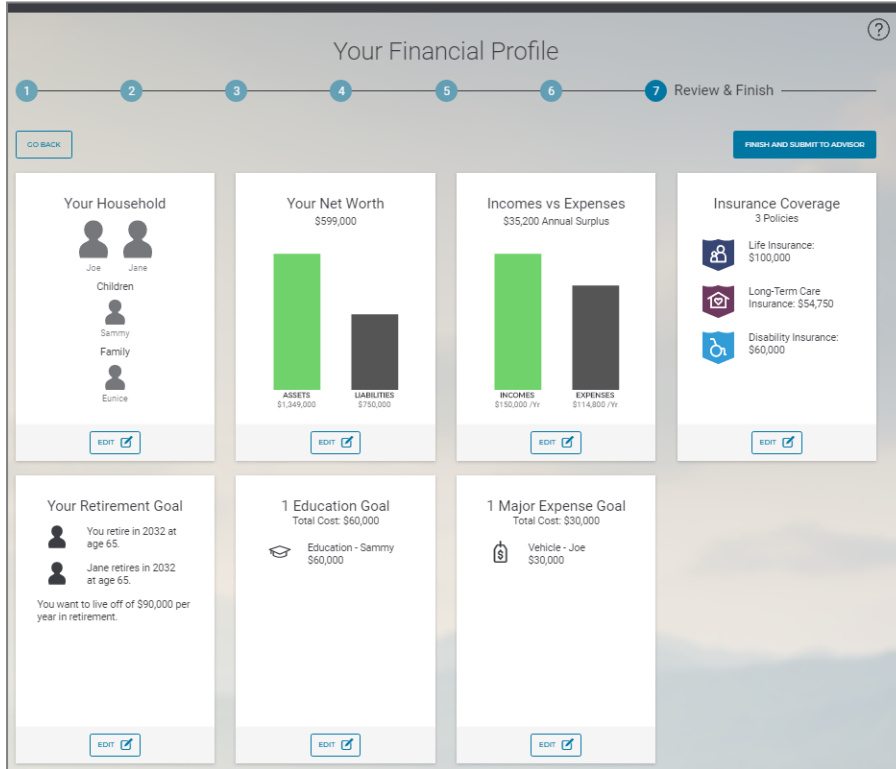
?

Your Financial Profile

1 2 3 4 5 6 7 Review & Finish

GO BACK

FINISH AND SUBMIT TO ADVISOR

Your Household

Joe Jane

Children

Sammy

Family

Eunice

EDIT

Your Net Worth
$599,000

ASSETS
$1,349,000

LIABILITIES
$750,000

EDIT

Incomes vs Expenses
$35,200 Annual Surplus

INCOMES
$150,000 /Yr

EXPENSES
$114,800 /Yr

EDIT

Insurance Coverage
3 Policies

Life Insurance: $100,000

Long-Term Care Insurance: $54,750

Disability Insurance: $60,000

EDIT

Your Retirement Goal

You retire in 2032 at age 65.

Jane retires in 2032 at age 65.

You want to live off of $90,000 per year in retirement.

EDIT

1 Education Goal
Total Cost: $60,000

Education - Sammy
$60,000

EDIT

1 Major Expense Goal
Total Cost: $30,000

Vehicle - Joe
$30,000

EDIT